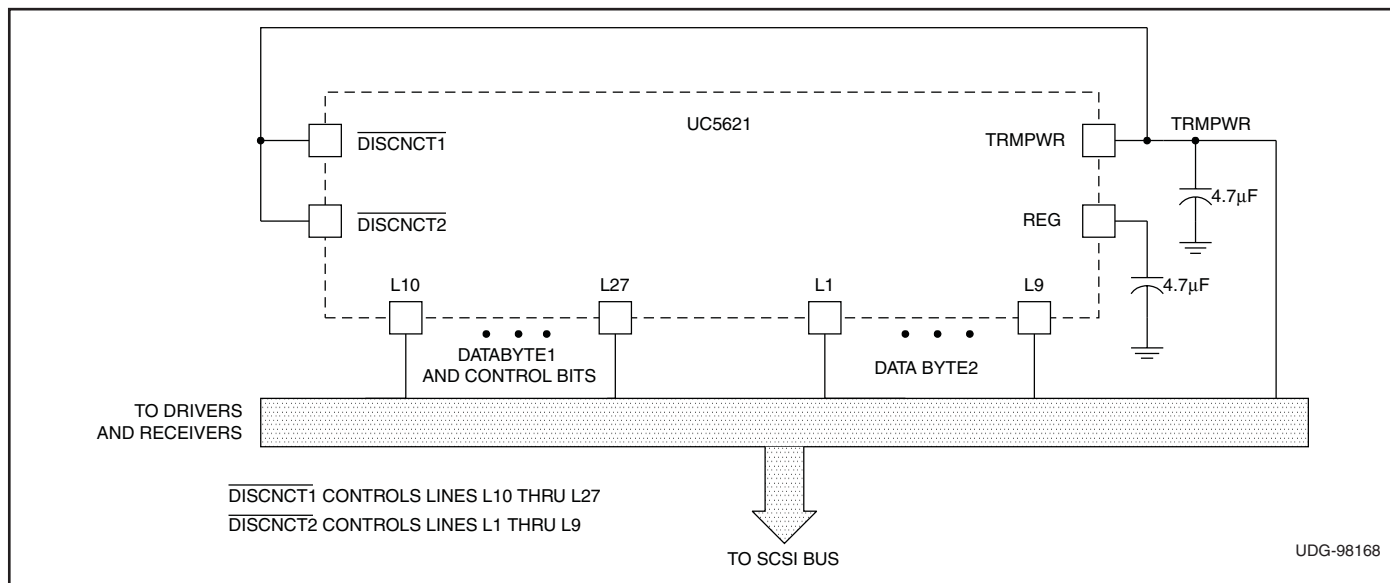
UC5621

$\overline{\text{DISCNCT1}}$

$\overline{\text{DISCNCT2}}$

TRMPWR

TRMPWR

REG

4.7μF

4.7μF

L10

L27

L1

L9

DATABYTE1 AND CONTROL BITS

DATA BYTE2

TO DRIVERS AND RECEIVERS

$\overline{\text{DISCNCT1}}$ CONTROLS LINES L10 THRU L27

$\overline{\text{DISCNCT2}}$ CONTROLS LINES L1 THRU L9

TO SCSI BUS

UDG-98168